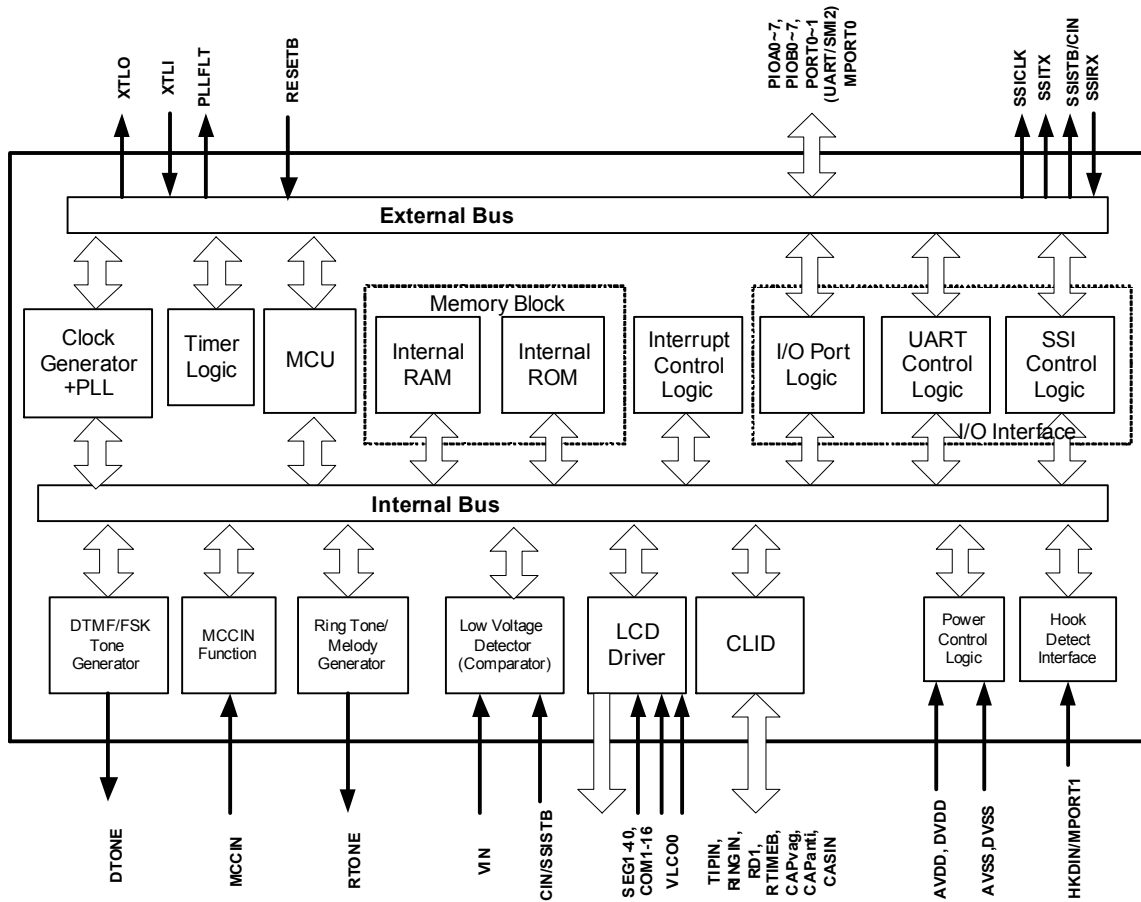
XTLO
XTLI
PLLFLT
RESETB
PIOA0~7, PIOB0~7, PORT0~1 (UART/SMI2) MPORT0
SSICLK
SSITX
SSISTB/CIN
SSIRX

External Bus

Clock Generator +PLL

Timer Logic

MCU

Memory Block

Internal RAM

Internal ROM

Interrupt Control Logic

I/O Port Logic

UART Control Logic

SSI Control Logic

I/O Interface

Internal Bus

DTMF/FSK Tone Generator

MCCIN Function

Ring Tone/ Melody Generator

Low Voltage Detector (Comparator)

LCD Driver

CLID

Power Control Logic

Hook Detect Interface

DTONE
MCCIN
RTONE
VIN
CIN/SSISTB
SEG1-40, COM1-16
VLCO0
TIPIN, RINGIN, RD1, RTIMEB, CAPvag, CAPanti, CASIN
AVDD, DVDD
AVSS,DVSS
HKDIN/MPORT1